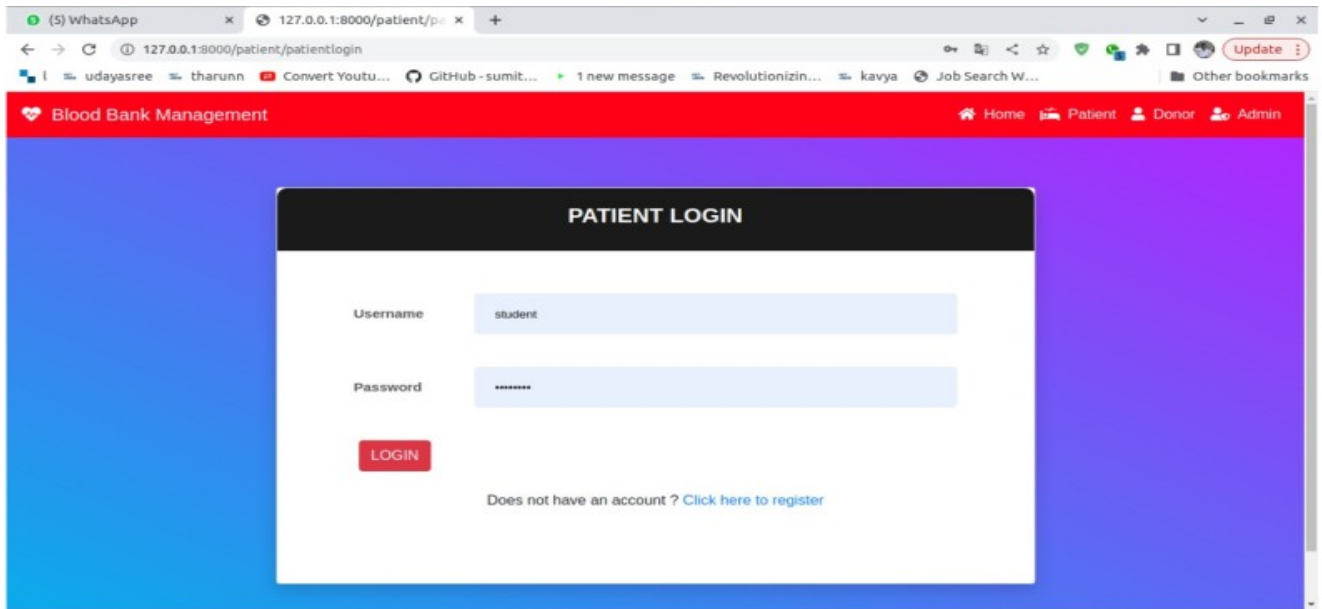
(5) WhatsApp × 127.0.0.1:8000/patient/pa × +

127.0.0.1:8000/patient/patientlogin

Update

udayasree tharunn Convert Youtu... GitHub - sumit... 1 new message Revolutionizin... kavya Job Search W... Other bookmarks

Blood Bank Management

Home Patient Donor Admin

PATIENT LOGIN

Username student

Password ••••••••

LOGIN

Does not have an account ? Click here to register